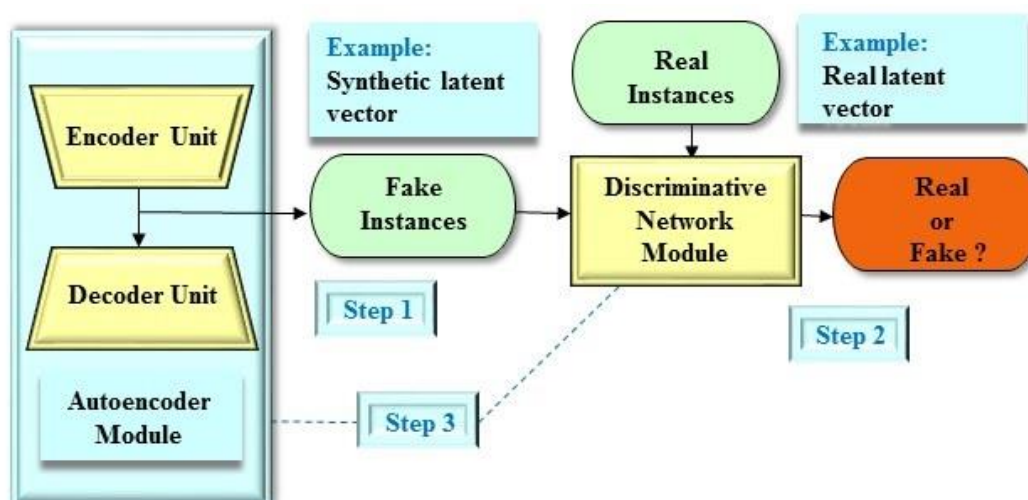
Example:
Synthetic latent vector

Real Instances

Example:
Real latent vector

Encoder Unit

Fake Instances

Discriminative Network Module

Real or Fake ?

Decoder Unit

Step 1

Step 2

Autoencoder Module

Step 3